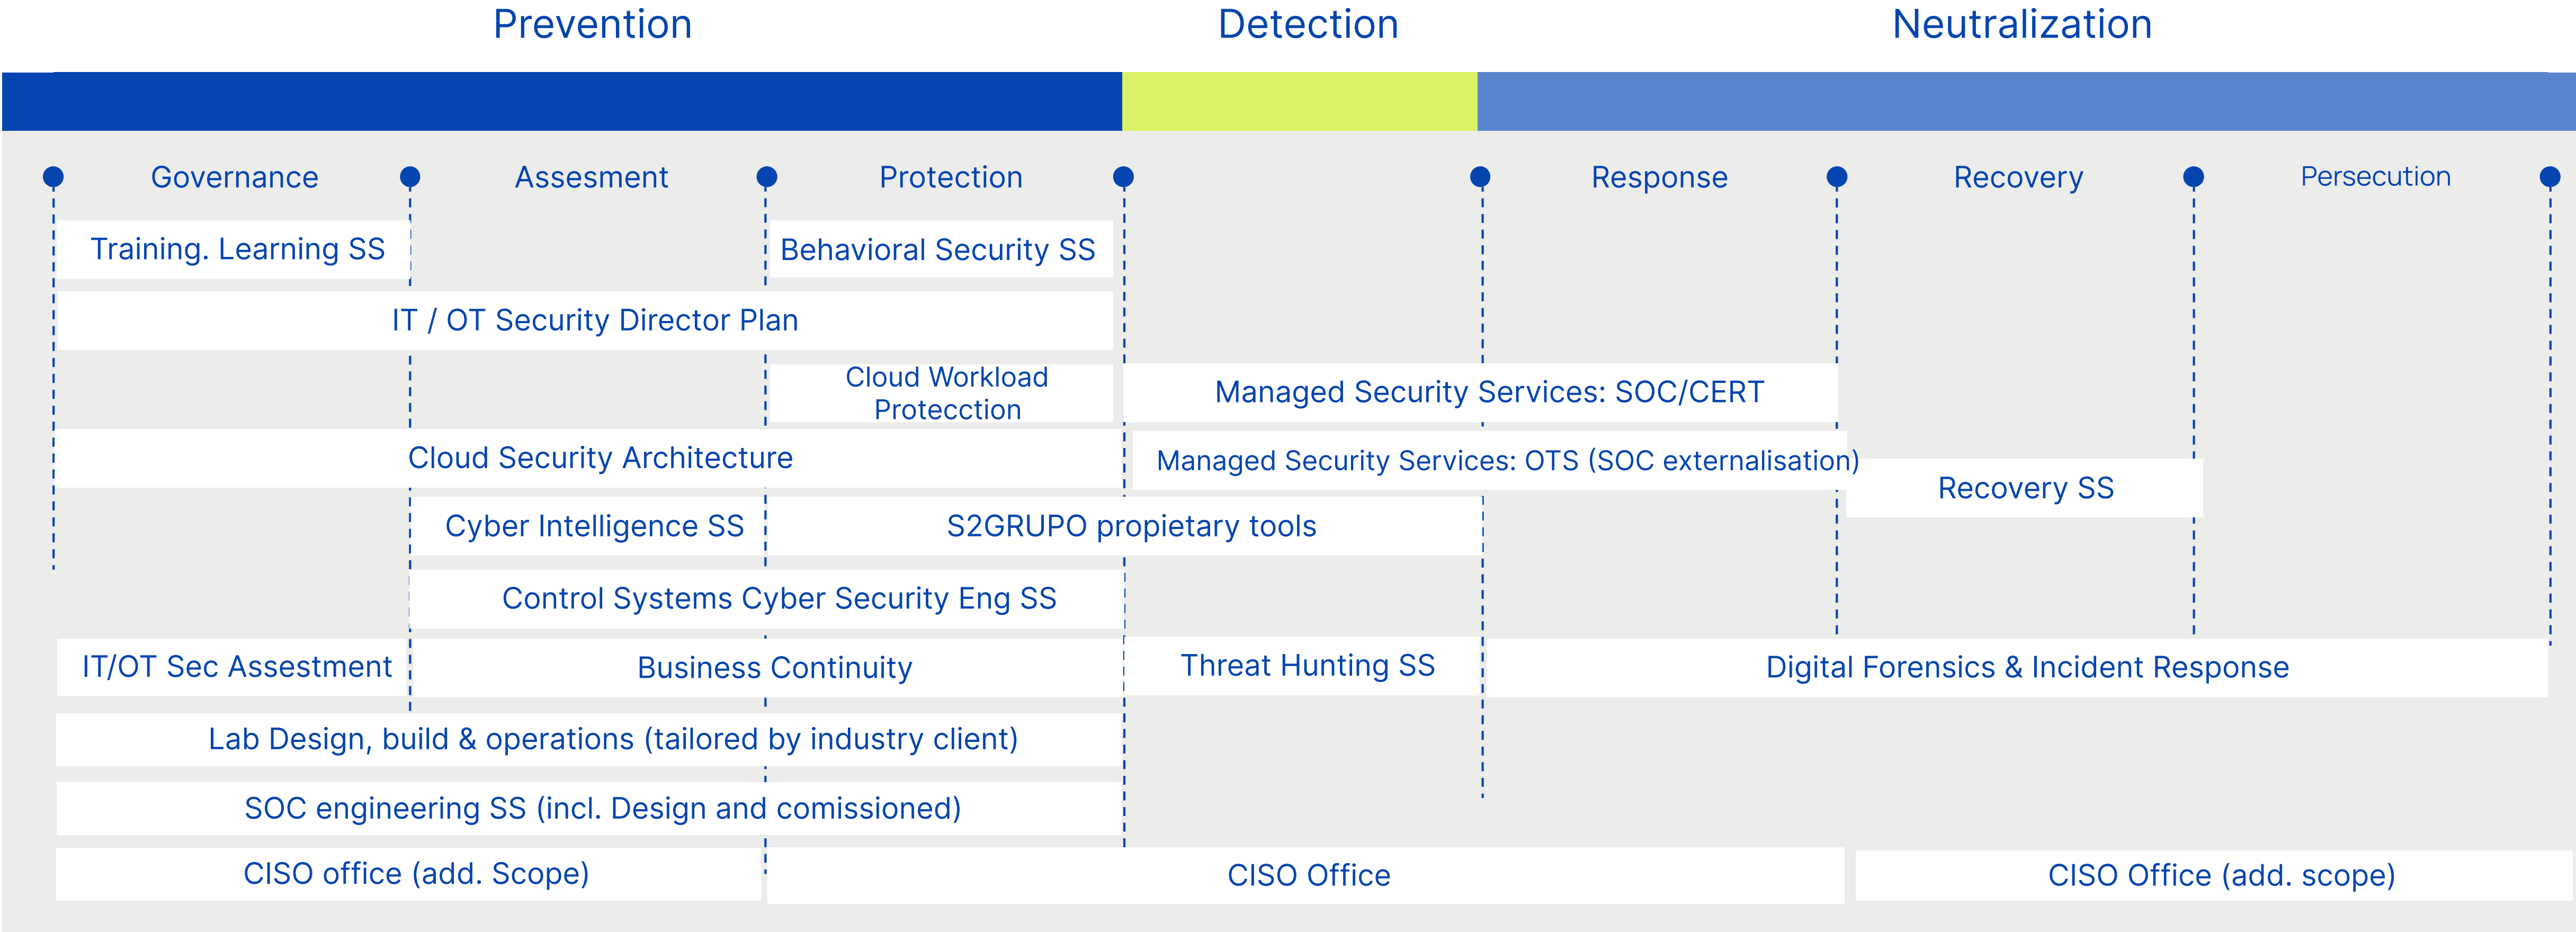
Prevention

Detection

Neutralization

Governance

Assesment

Protection

Response

Recovery

Persecution

Training. Learning SS

Behavioral Security SS

IT / OT Security Director Plan

Cloud Workload Proteccion

Managed Security Services: SOC/CERT

Cloud Security Architecture

Managed Security Services: OTS (SOC externalisation)

Recovery SS

Cyber Intelligence SS

S2GRUPO propietary tools

Control Systems Cyber Security Eng SS

IT/OT Sec Assestment

Business Continuity

Threat Hunting SS

Digital Forensics & Incident Response

Lab Design, build & operations (tailored by industry client)

SOC engineering SS (incl. Design and comissioned)

CISO office (add. Scope)

CISO Office

CISO Office (add. scope)